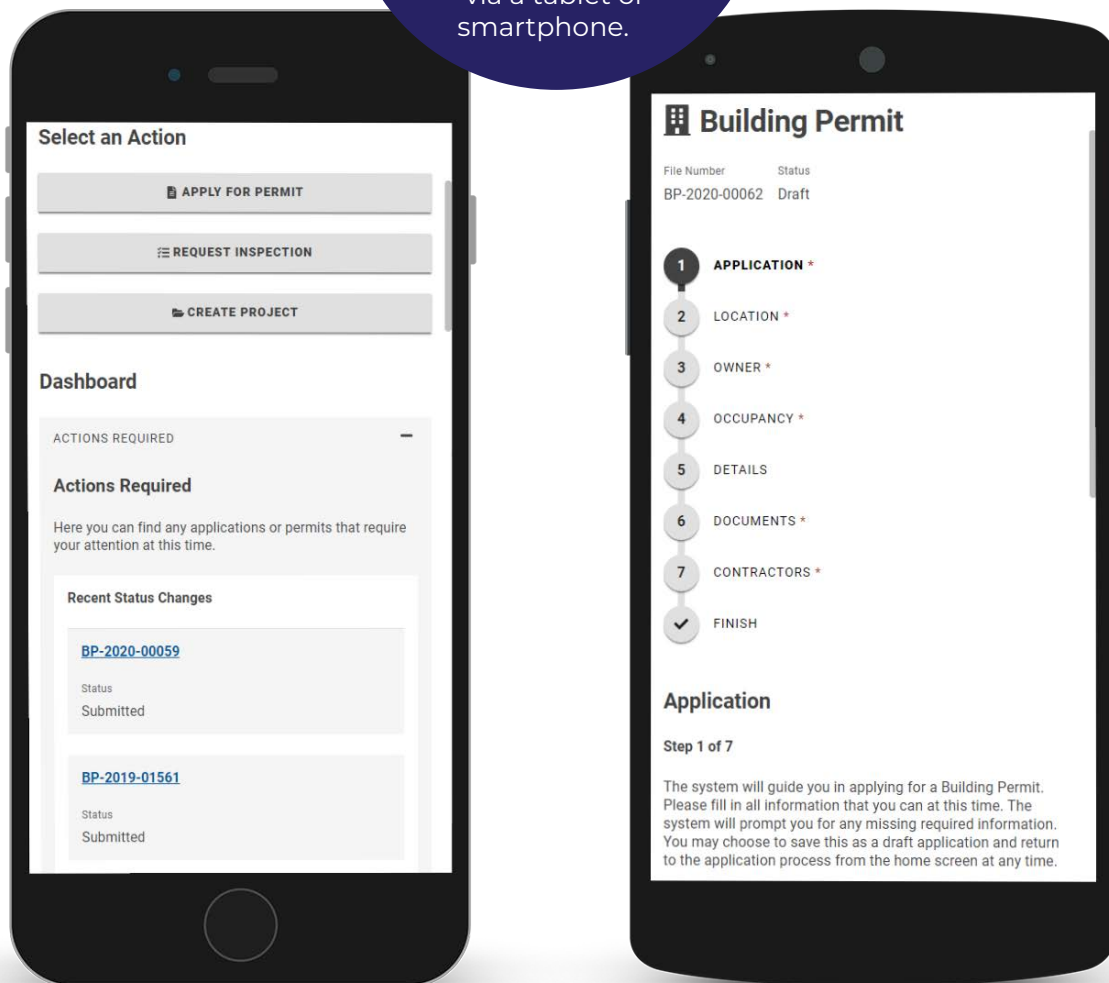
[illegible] smartphone.

Select an Action

APPLY FOR PERMIT

REQUEST INSPECTION

CREATE PROJECT

Dashboard

ACTIONS REQUIRED

Actions Required

Here you can find any applications or permits that require your attention at this time.

Recent Status Changes

BP-2020-00059

Status
Submitted

BP-2019-01561

Status
Submitted

Building Permit

File Number
BP-2020-00062

Status
Draft

1 APPLICATION *

2 LOCATION *

3 OWNER *

4 OCCUPANCY *

5 DETAILS

6 DOCUMENTS *

7 CONTRACTORS *

FINISH

Application

Step 1 of 7

The system will guide you in applying for a Building Permit. Please fill in all information that you can at this time. The system will prompt you for any missing required information. You may choose to save this as a draft application and return to the application process from the home screen at any time.